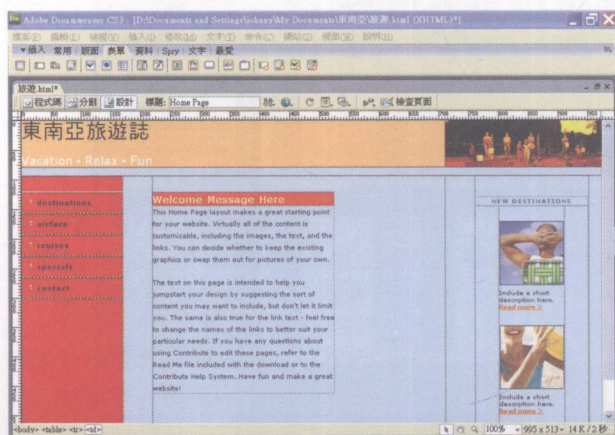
Adobe Dreamweaver CS3 - [D:\Documents and Settings\johnny\My Documents\東南亞旅遊.html (XHTML)*]

檔案(F) 編輯(E) 檢視(V) 插入(I) 修改(M) 文字(T) 指令(C) 網站(S) 視窗(W) 說明(H)

▼插入 常用 版面 表單 資料 Spry 文字 最愛

旅遊.html*

程式碼 分割 設計 標題: Home Page 檢查頁面

東南亞旅遊誌

Vacation • Relax • Fun

destinations

airfare

cruises

specials

contact

Welcome Message Here

This Home Page layout makes a great starting point for your website. Virtually all of the content is customizable, including the images, the text, and the links. You can decide whether to keep the existing graphics or swap them out for pictures of your own.

The text on this page is intended to help you jumpstart your design by suggesting the sort of content you may want to include, but don't let it limit you. The same is also true for the link text - feel free to change the names of the links to better suit your particular needs. If you have any questions about using Contribute to edit these pages, refer to the Read Me file included with the download or to the Contribute Help System. Have fun and make a great website!

NEW DESTINATIONS

Include a short description here. Read more >

Include a short description here. Read more >

<body> <table> <tr> <td>

100% 995 x 513 14 K / 2 秒